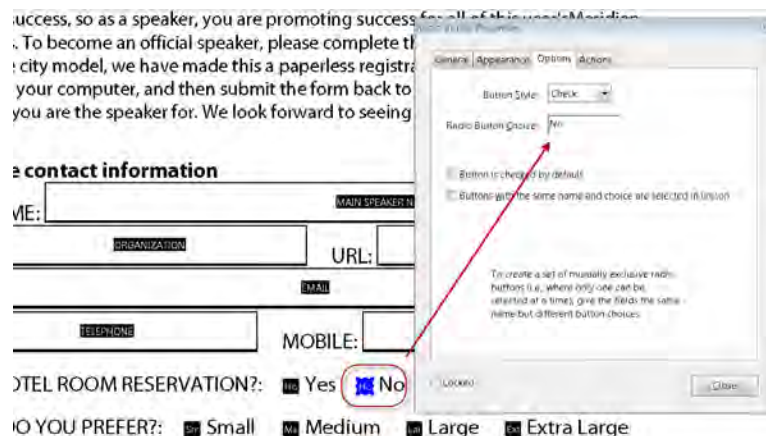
success, so as a speaker, you are promoting success for all of this year's Meridien
. To become an official speaker, please complete th
e city model, we have made this a paperless registra
your computer, and then submit the form back to
you are the speaker for. We look forward to seeing

e contact information
ME:
MAIN SPEAKER N
ORGANIZATION
URL:
EMAIL
TELEPHONE
MOBILE:
OTEL ROOM RESERVATION?: Yes No
O YOU PREFER?: Small Medium Large Extra Large

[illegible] Properties
General Appearance Options Actions
Button Style: Check
Radio Button Choice: No
Button is checked by default
Buttons with the same name and choice are selected in unison
To create a set of mutually exclusive radio buttons (i.e., where only one can be selected at a time), give the fields the same name but different button choices.
Locked
Close